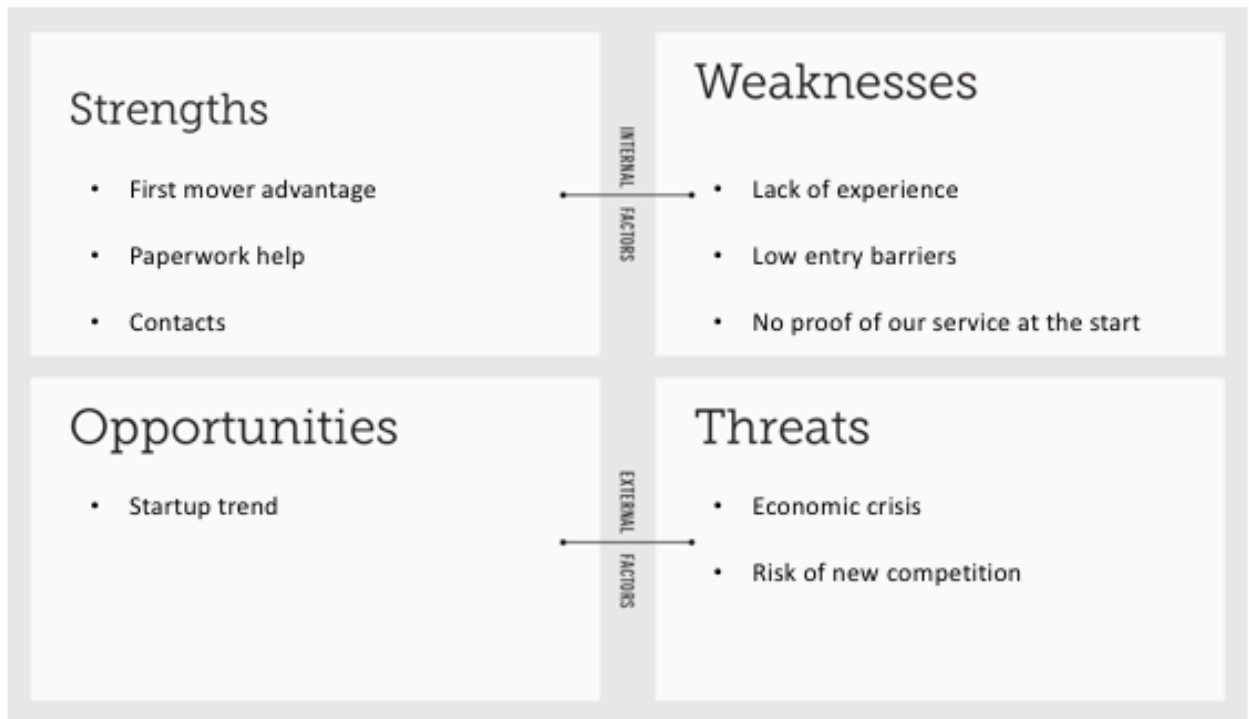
Strengths

- First mover advantage
- Paperwork help
- Contacts

INTERNAL FACTORS

Weaknesses

- Lack of experience
- Low entry barriers
- No proof of our service at the start

Opportunities

- Startup trend

EXTERNAL FACTORS

Threats

- Economic crisis
- Risk of new competition